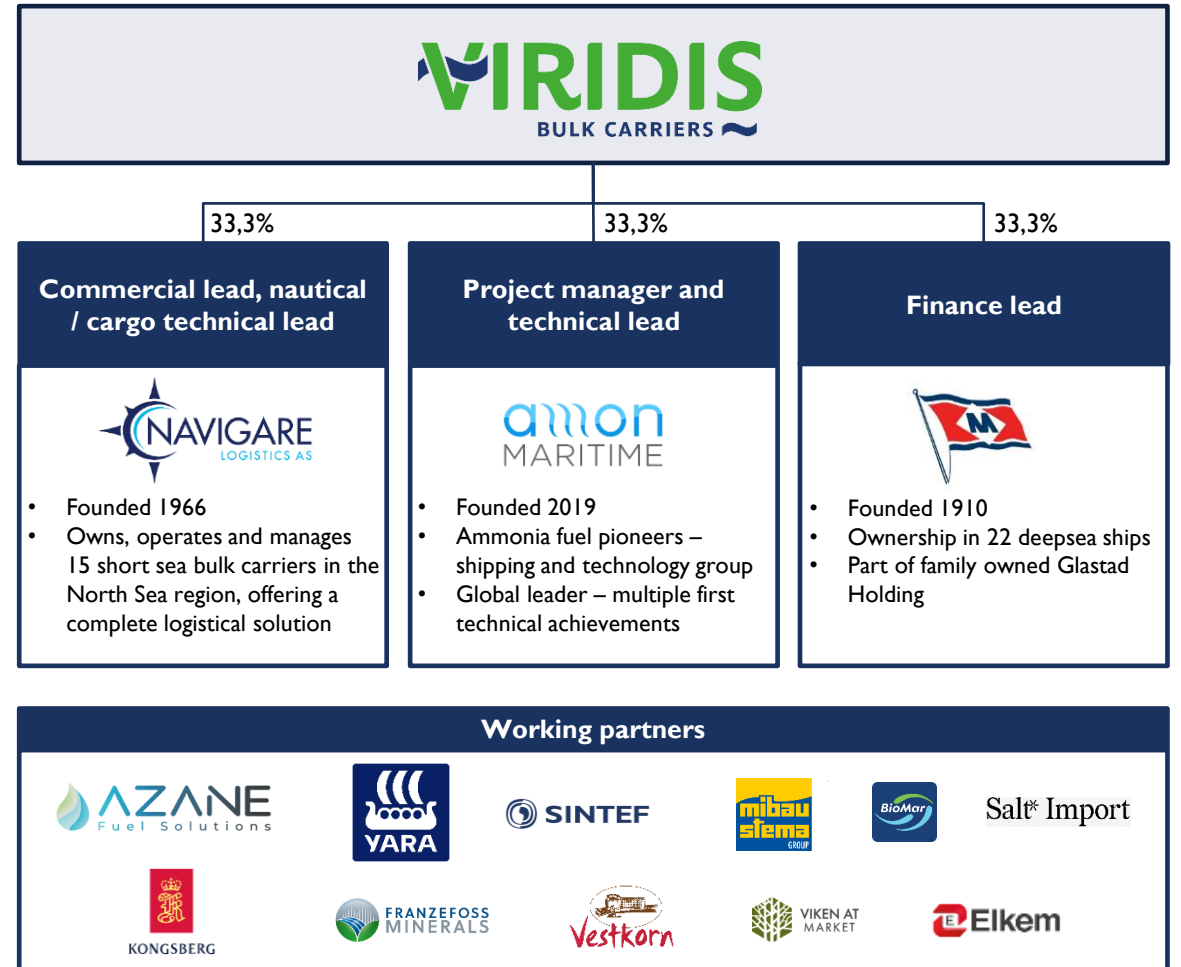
VIRIDIS
BULK CARRIERS

33,3%
33,3%
33,3%

Commercial lead, nautical / cargo technical lead

NAVIGARE
LOGISTICS AS

- Founded 1966
- Owns, operates and manages 15 short sea bulk carriers in the North Sea region, offering a complete logistical solution

Project manager and technical lead

amon
MARITIME

- Founded 2019
- Ammonia fuel pioneers – shipping and technology group
- Global leader – multiple first technical achievements

Finance lead

M

- Founded 1910
- Ownership in 22 deepsea ships
- Part of family owned Glastad Holding

Working partners

AZANE
Fuel Solutions

YARA

SINTEF

mibau stema
GROUP

BioMar

Salt* Import

KONGSBERG

FRANZEFOSS
MINERALS

Vestkorn

VIKEN AT
MARKET

Elkem